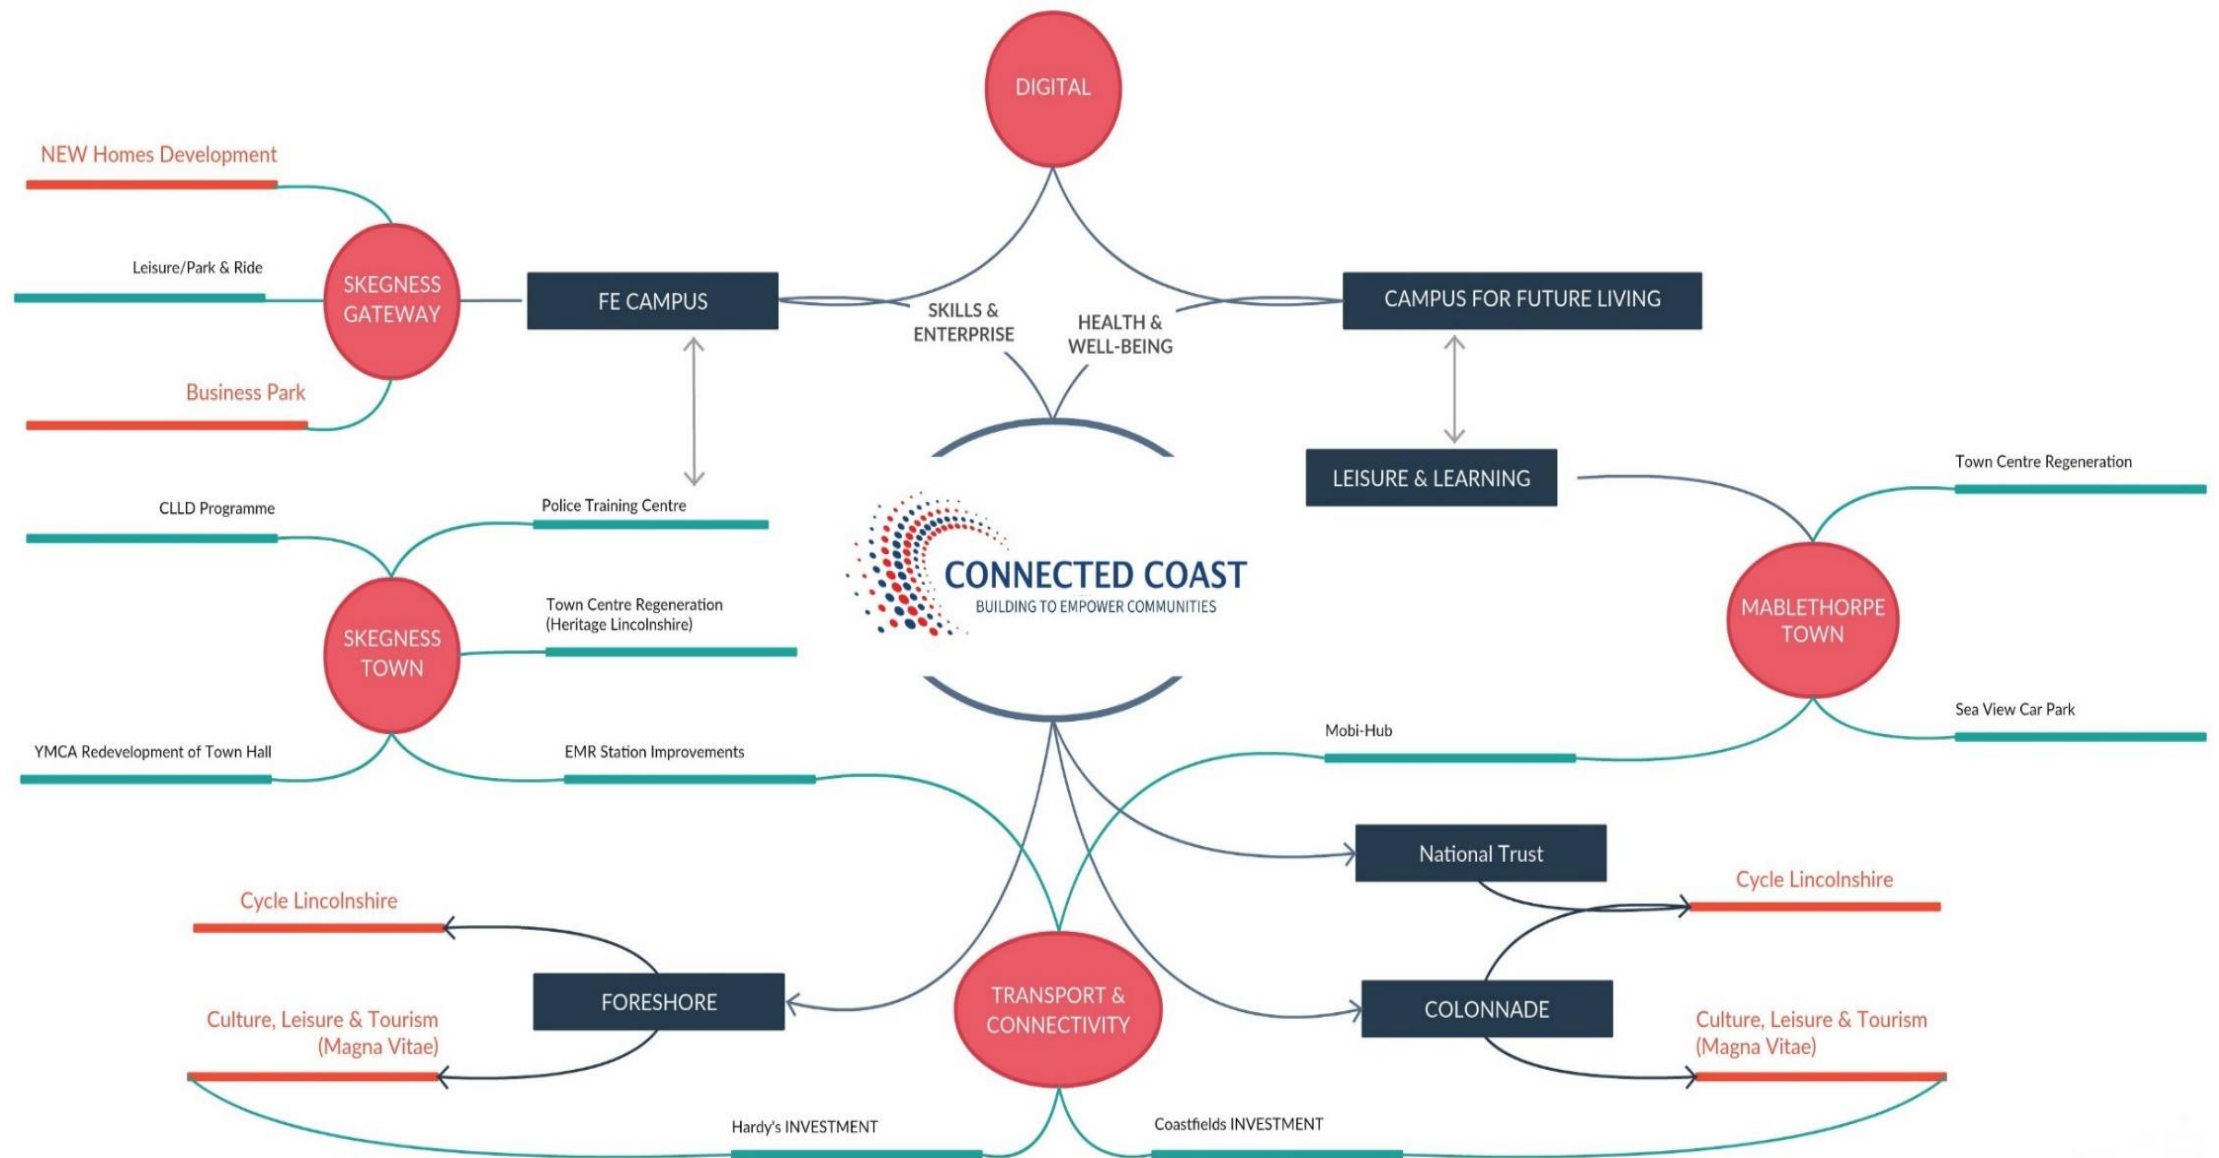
DIGITAL

NEW Homes Development

Leisure/Park & Ride

SKEGNESS GATEWAY

FE CAMPUS

SKILLS & ENTERPRISE

HEALTH & WELL-BEING

CAMPUS FOR FUTURE LIVING

Business Park

LEISURE & LEARNING

Town Centre Regeneration

CLLD Programme

Police Training Centre

CONNECTED COAST
BUILDING TO EMPOWER COMMUNITIES

SKEGNESS TOWN

Town Centre Regeneration (Heritage Lincolnshire)

MABLETHORPE TOWN

Sea View Car Park

YMCA Redevelopment of Town Hall

EMR Station Improvements

Mobi-Hub

National Trust

Cycle Lincolnshire

Cycle Lincolnshire

FORESHORE

TRANSPORT & CONNECTIVITY

COLONNADE

Culture, Leisure & Tourism (Magna Vitae)

Culture, Leisure & Tourism (Magna Vitae)

Hardy's INVESTMENT

Coastfields INVESTMENT